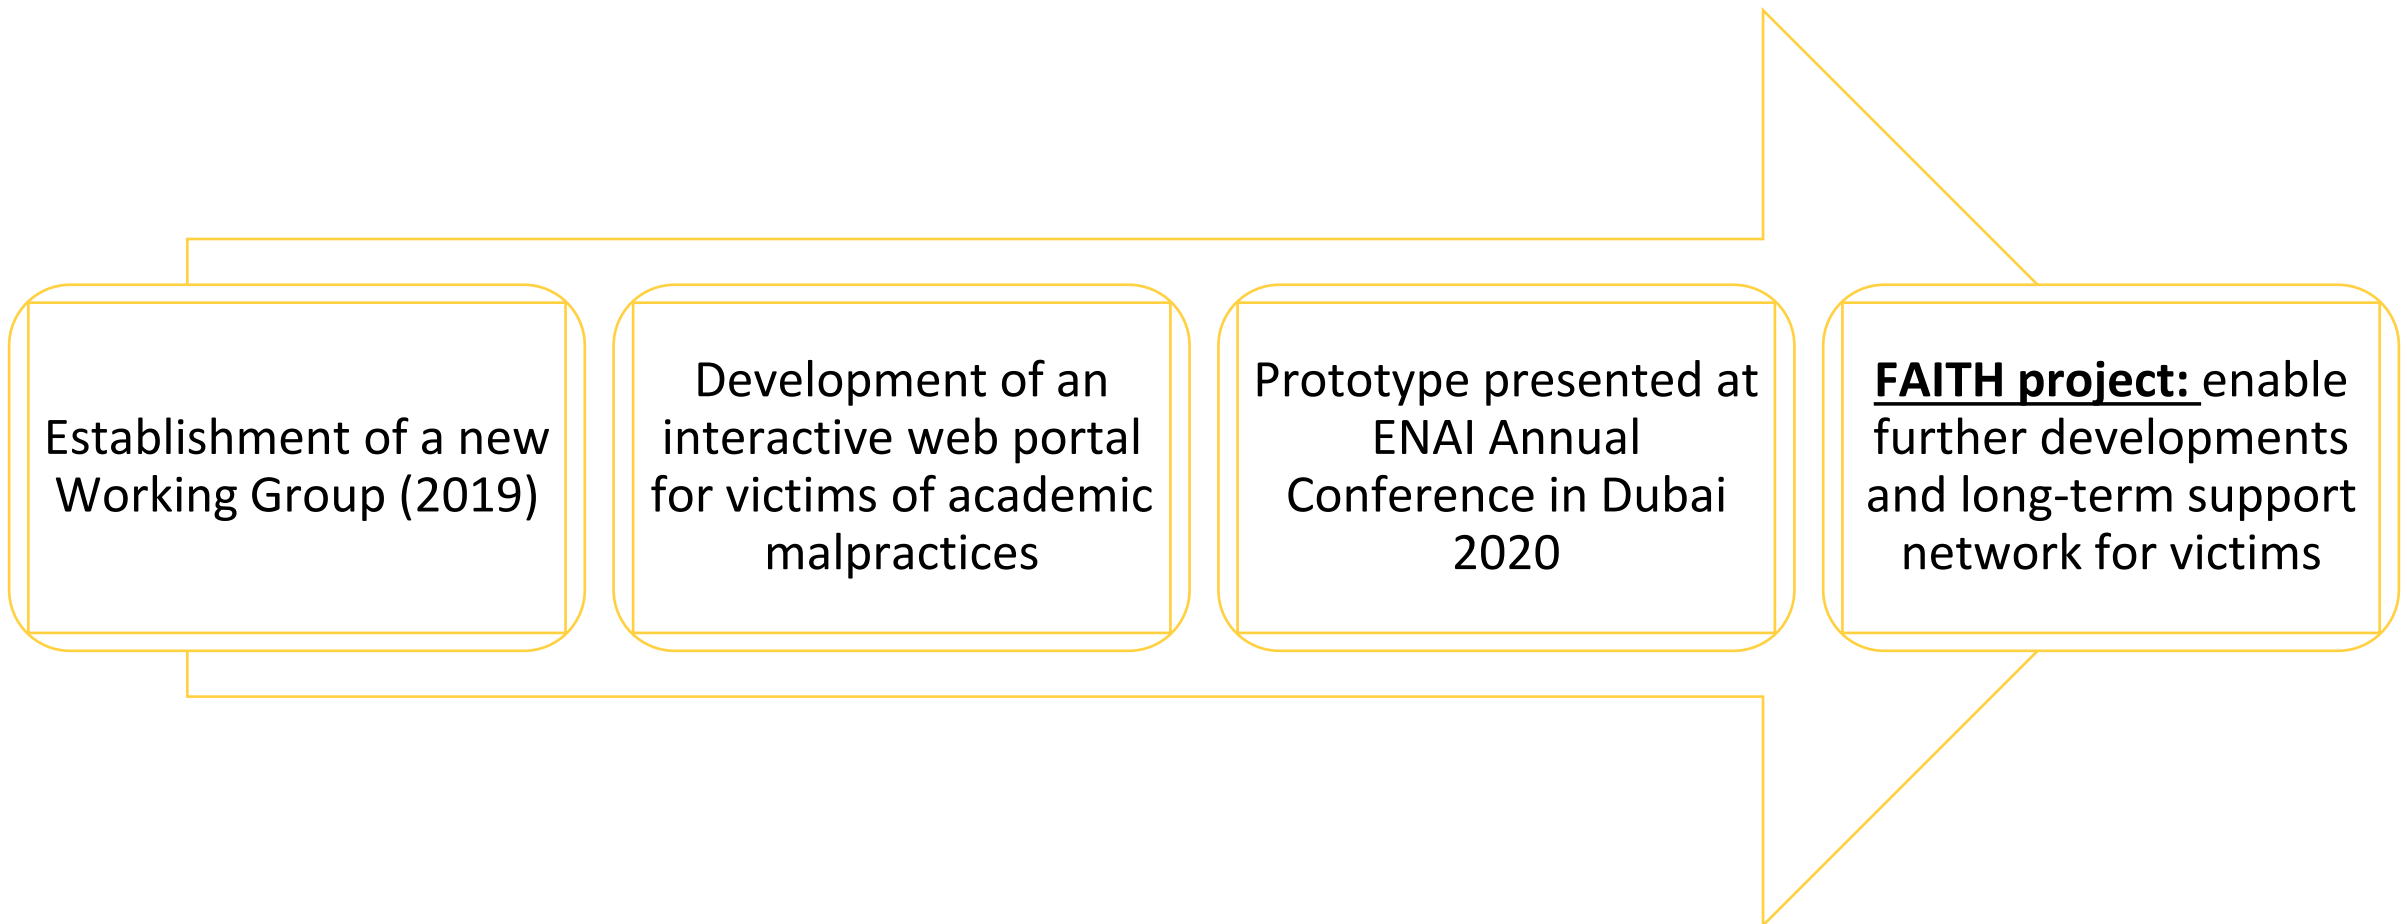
Establishment of a new Working Group (2019)

Development of an interactive web portal for victims of academic malpractices

Prototype presented at ENAI Annual Conference in Dubai 2020

FAITH project: enable further developments and long-term support network for victims